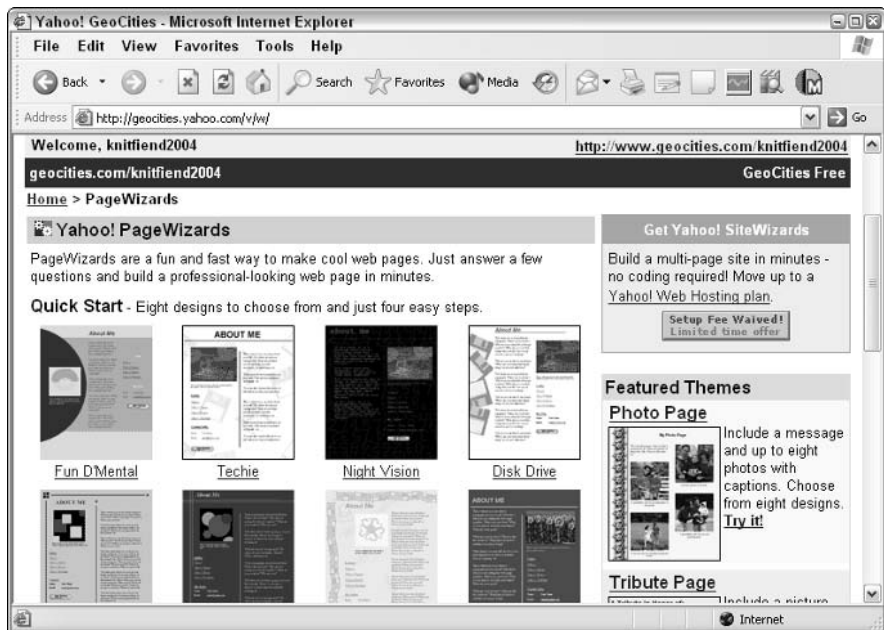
Yahoo! GeoCities - Microsoft Internet Explorer

File Edit View Favorites Tools Help

Back Search Favorites Media

Address http://geocities.yahoo.com/v/w/ Go

Welcome, knitfiend2004 http://www.geocities.com/knitfiend2004

geocities.com/knitfiend2004 GeoCities Free

Home > PageWizards

Yahoo! PageWizards

PageWizards are a fun and fast way to make cool web pages. Just answer a few questions and build a professional-looking web page in minutes.

Quick Start - Eight designs to choose from and just four easy steps.

About Me

ABOUT ME

About Me

About Me

Fun D'Mental

Techie

Night Vision

Disk Drive

ABOUT ME

About Me

About Me

ABOUT ME

Get Yahoo! SiteWizards

Build a multi-page site in minutes - no coding required! Move up to a Yahoo! Web Hosting plan.

Setup Fee Waived! Limited time offer

Featured Themes

Photo Page

My Photo Page

Include a message and up to eight photos with captions. Choose from eight designs. Try it!

Tribute Page

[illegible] Include a picture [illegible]

Internet